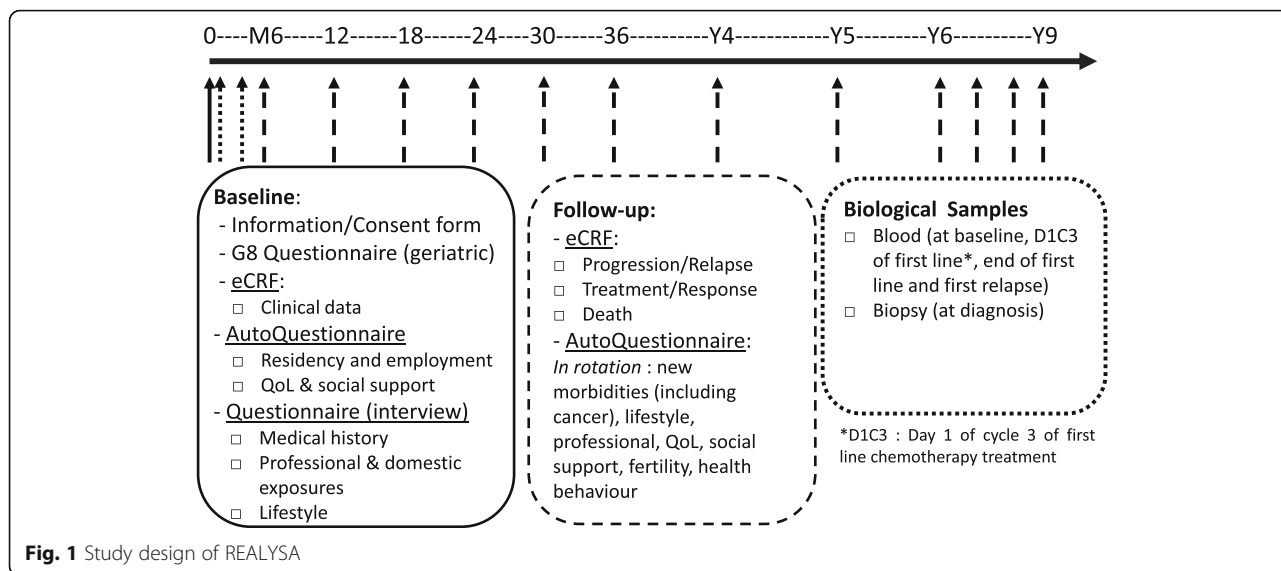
0----M6-----12------18------24----30------36----------Y4------------Y5---------Y6----------Y9

**Baseline**:
- Information/Consent form
- G8 Questionnaire (geriatric)
- eCRF:
□ Clinical data
- AutoQuestionnaire
□ Residency and employment
□ QoL & social support
- Questionnaire (interview)
□ Medical history
□ Professional & domestic exposures
□ Lifestyle

**Follow-up:**
- eCRF:
□ Progression/Relapse
□ Treatment/Response
□ Death
- AutoQuestionnaire:
*In rotation* : new morbidities (including cancer), lifestyle, professional, QoL, social support, fertility, health behaviour

**Biological Samples**
□ Blood (at baseline, D1C3 of first line*, end of first line and first relapse)
□ Biopsy (at diagnosis)

*D1C3 : Day 1 of cycle 3 of first line chemotherapy treatment

**Fig. 1** Study design of REALYSA